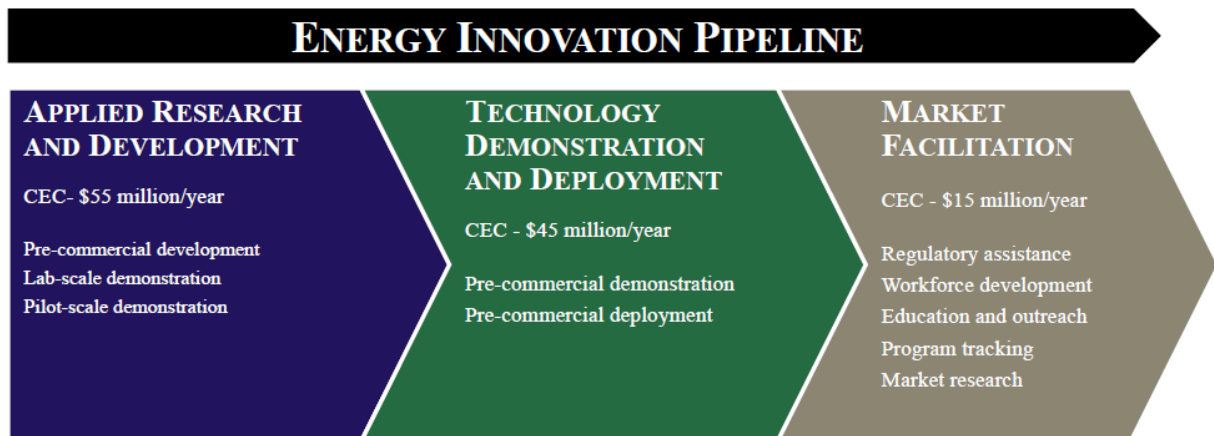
ENERGY INNOVATION PIPELINE

APPLIED RESEARCH AND DEVELOPMENT

CEC- \$55 million/year

Pre-commercial development
Lab-scale demonstration
Pilot-scale demonstration

TECHNOLOGY DEMONSTRATION AND DEPLOYMENT

CEC - \$45 million/year

Pre-commercial demonstration
Pre-commercial deployment

MARKET FACILITATION

CEC - \$15 million/year

Regulatory assistance
Workforce development
Education and outreach
Program tracking
Market research